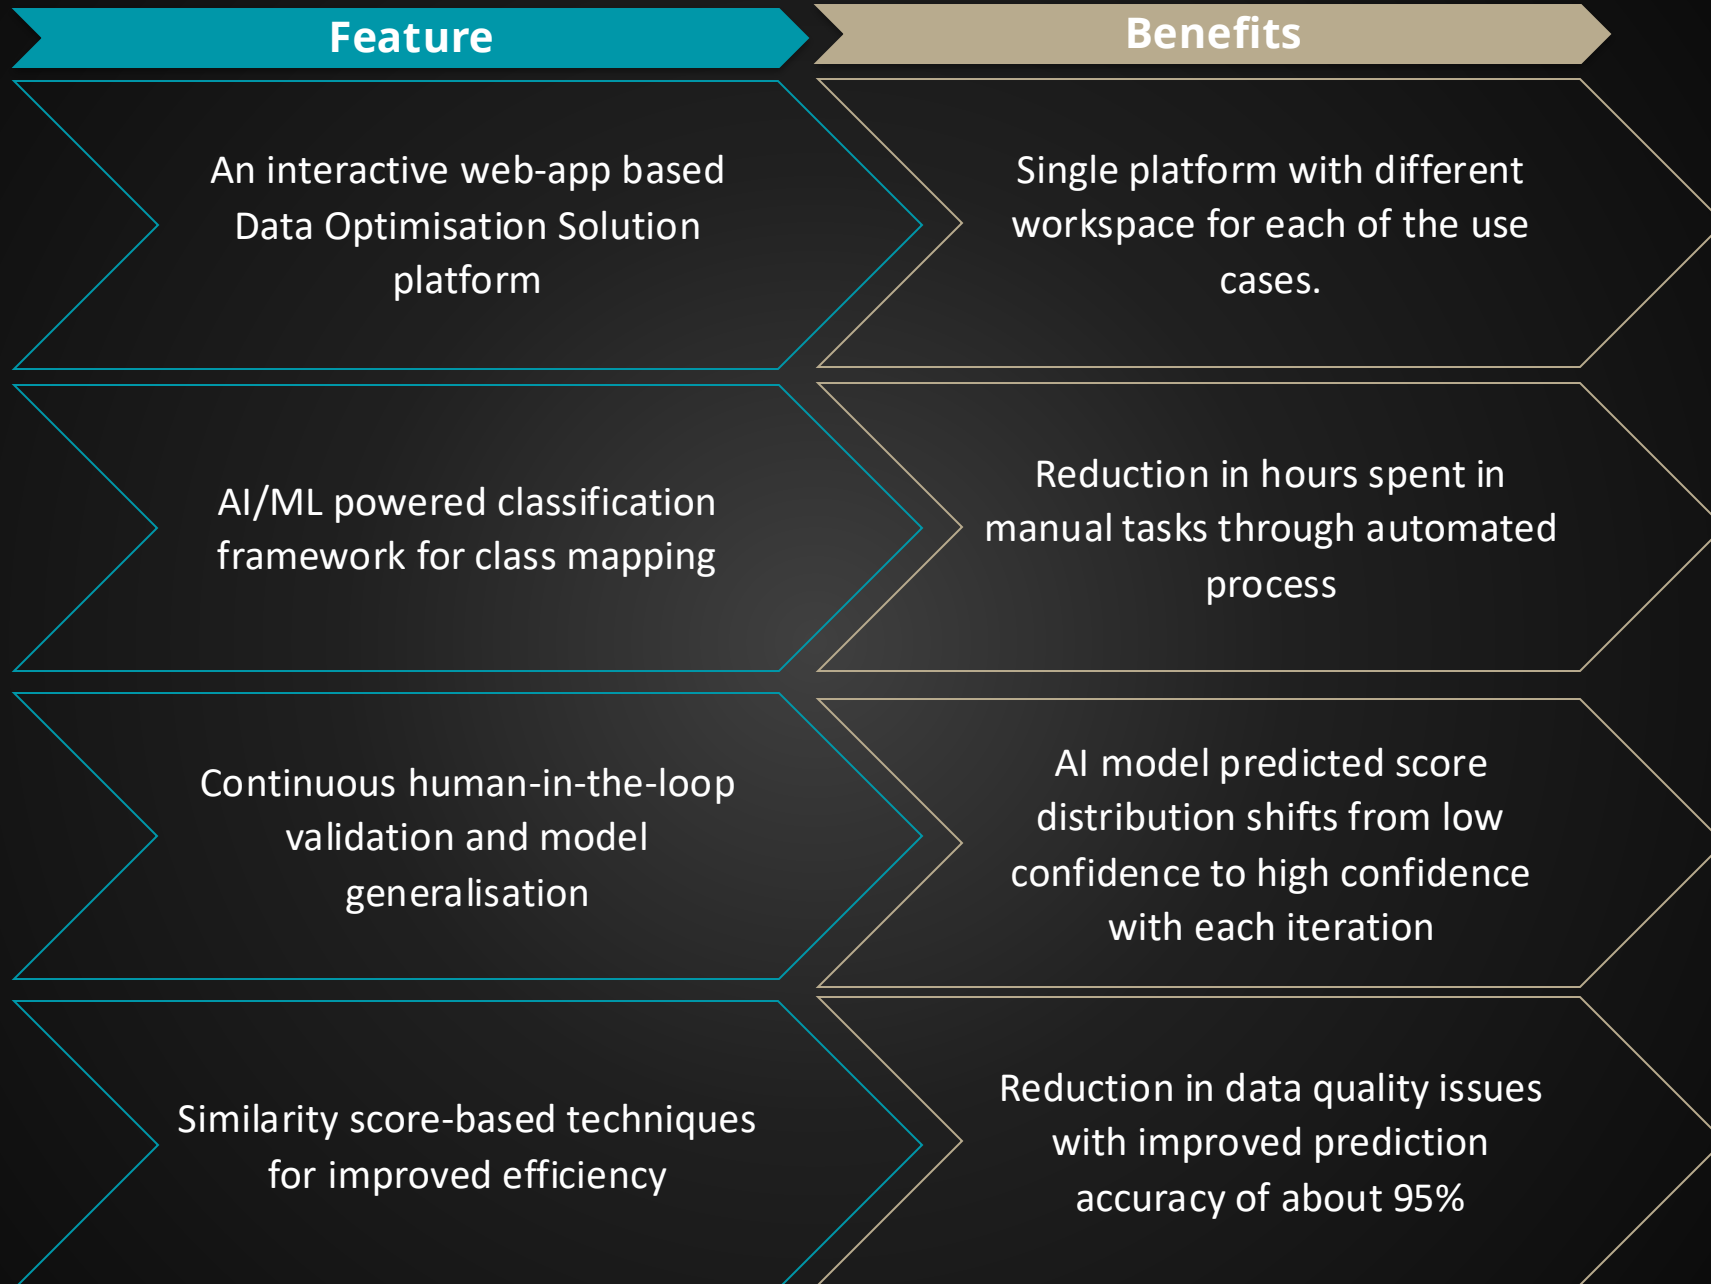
| Feature | Benefits |
|---|---|
| An interactive web-app based Data Optimisation Solution platform | Single platform with different workspace for each of the use cases. |
| AI/ML powered classification framework for class mapping | Reduction in hours spent in manual tasks through automated process |
| Continuous human-in-the-loop validation and model generalisation | AI model predicted score distribution shifts from low confidence to high confidence with each iteration |
| Similarity score-based techniques for improved efficiency | Reduction in data quality issues with improved prediction accuracy of about 95% |